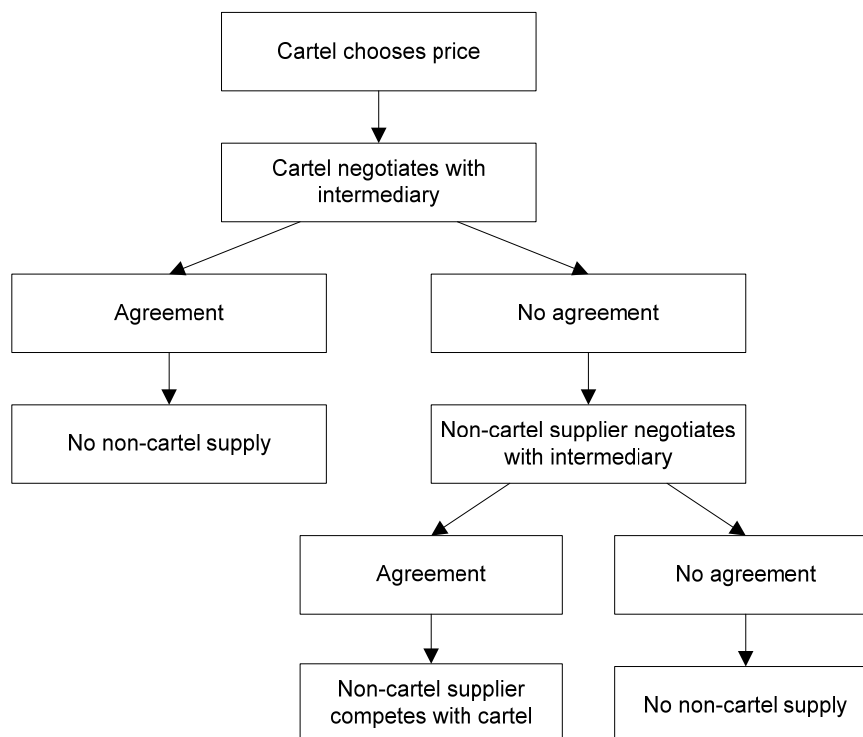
Cartel chooses price

Cartel negotiates with intermediary

Agreement

No agreement

No non-cartel supply

Non-cartel supplier negotiates with intermediary

Agreement

No agreement

Non-cartel supplier competes with cartel

No non-cartel supply